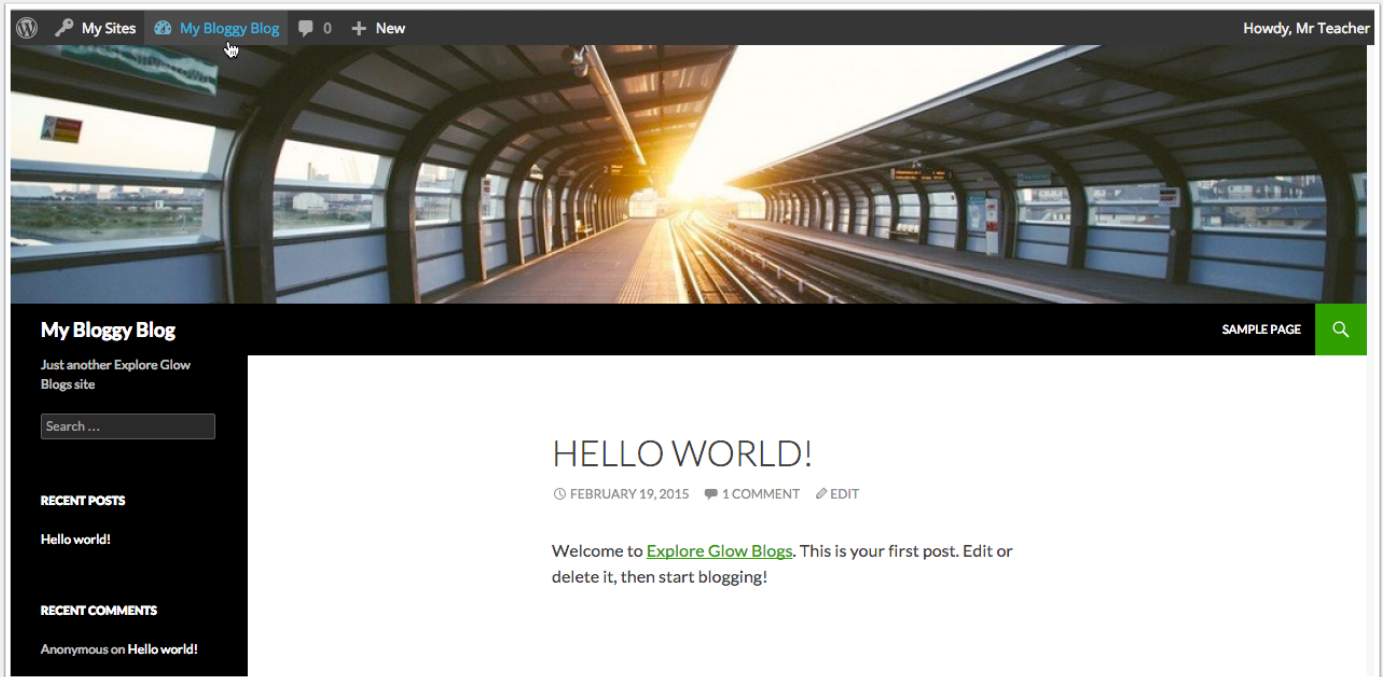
My Sites My Bloggy Blog 0 New Howdy, Mr Teacher

My Bloggy Blog

SAMPLE PAGE

Just another Explore Glow Blogs site

Search …

RECENT POSTS

Hello world!

RECENT COMMENTS

Anonymous on Hello world!

HELLO WORLD!

FEBRUARY 19, 2015 1 COMMENT EDIT

Welcome to Explore Glow Blogs. This is your first post. Edit or delete it, then start blogging!